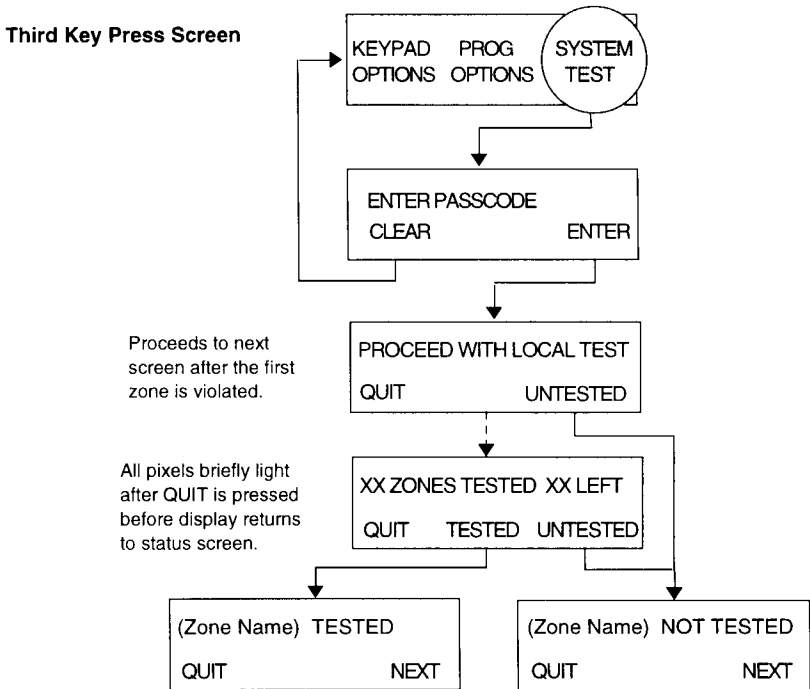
Third Key Press Screen

KEYPAD OPTIONS PROG OPTIONS SYSTEM TEST

ENTER PASSCODE
CLEAR ENTER

Proceeds to next screen after the first zone is violated.

PROCEED WITH LOCAL TEST
QUIT UNTESTED

All pixels briefly light after QUIT is pressed before display returns to status screen.

XX ZONES TESTED XX LEFT
QUIT TESTED UNTESTED

(Zone Name) TESTED
QUIT NEXT

(Zone Name) NOT TESTED
QUIT NEXT